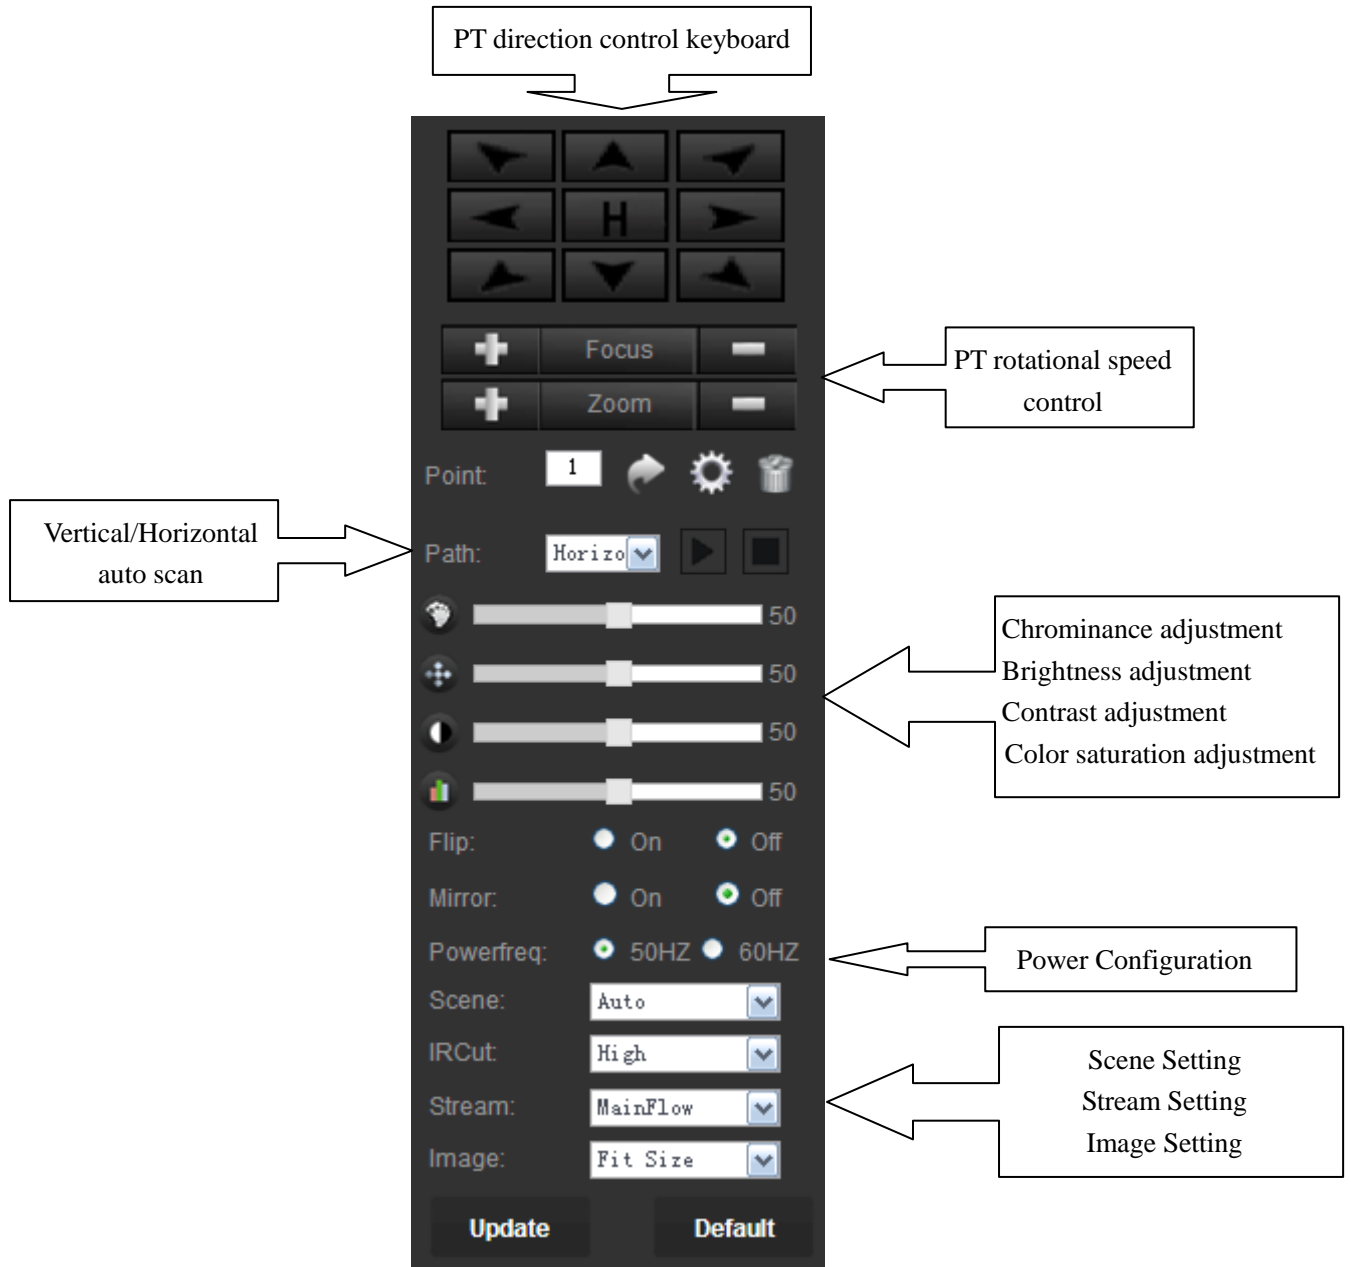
PT direction control keyboard

H

Focus

Zoom

PT rotational speed control

Point: 1

Vertical/Horizontal auto scan

Path: Horizo

50

50

50

50

Chrominance adjustment
Brightness adjustment
Contrast adjustment
Color saturation adjustment

Flip: On Off

Mirror: On Off

Powerfreq: 50HZ 60HZ

Power Configuration

Scene: Auto

IRCut: High

Stream: MainFlow

Image: Fit Size

Scene Setting
Stream Setting
Image Setting

Update

Default